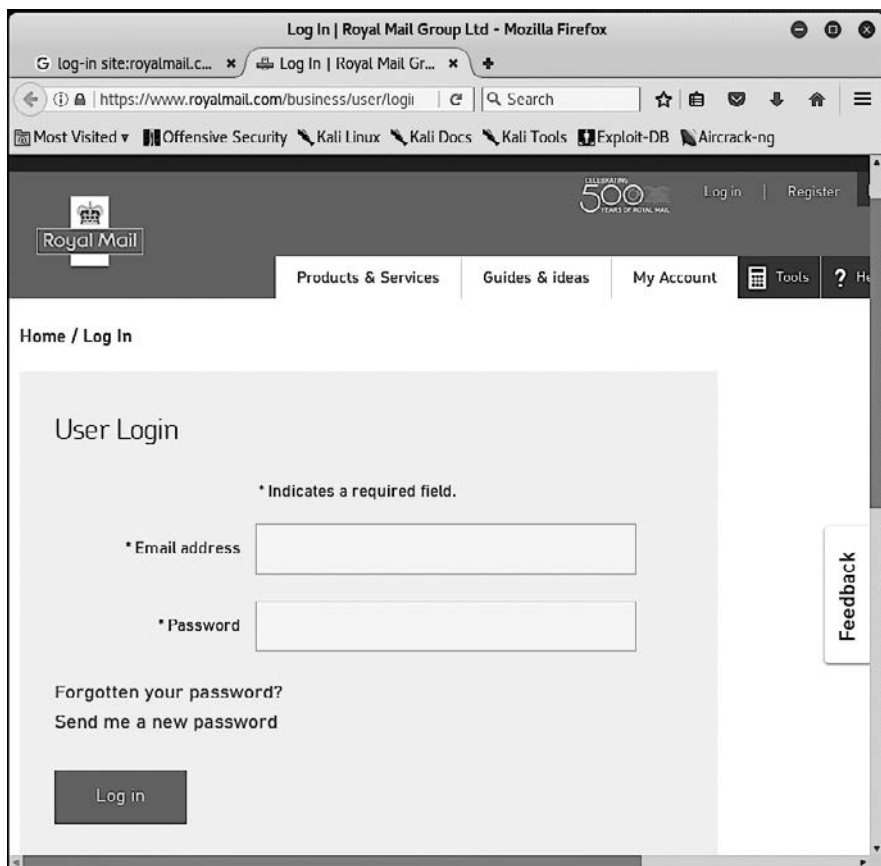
Log In | Royal Mail Group Ltd - Mozilla Firefox

G log-in site:royalmail.c... ×
Log In | Royal Mail Gr... ×
+

https://www.royalmail.com/business/user/logi
Search

Most Visited ▾ Offensive Security Kali Linux Kali Docs Kali Tools Exploit-DB Aircrack-ng

CELEBRATING 500 YEARS OF ROYAL MAIL
Log in | Register

Royal Mail

Products & Services
Guides & ideas
My Account
Tools
? He

Home / Log In

User Login

* Indicates a required field.

* Email address

* Password

Forgotten your password?
Send me a new password

Log in

Feedback